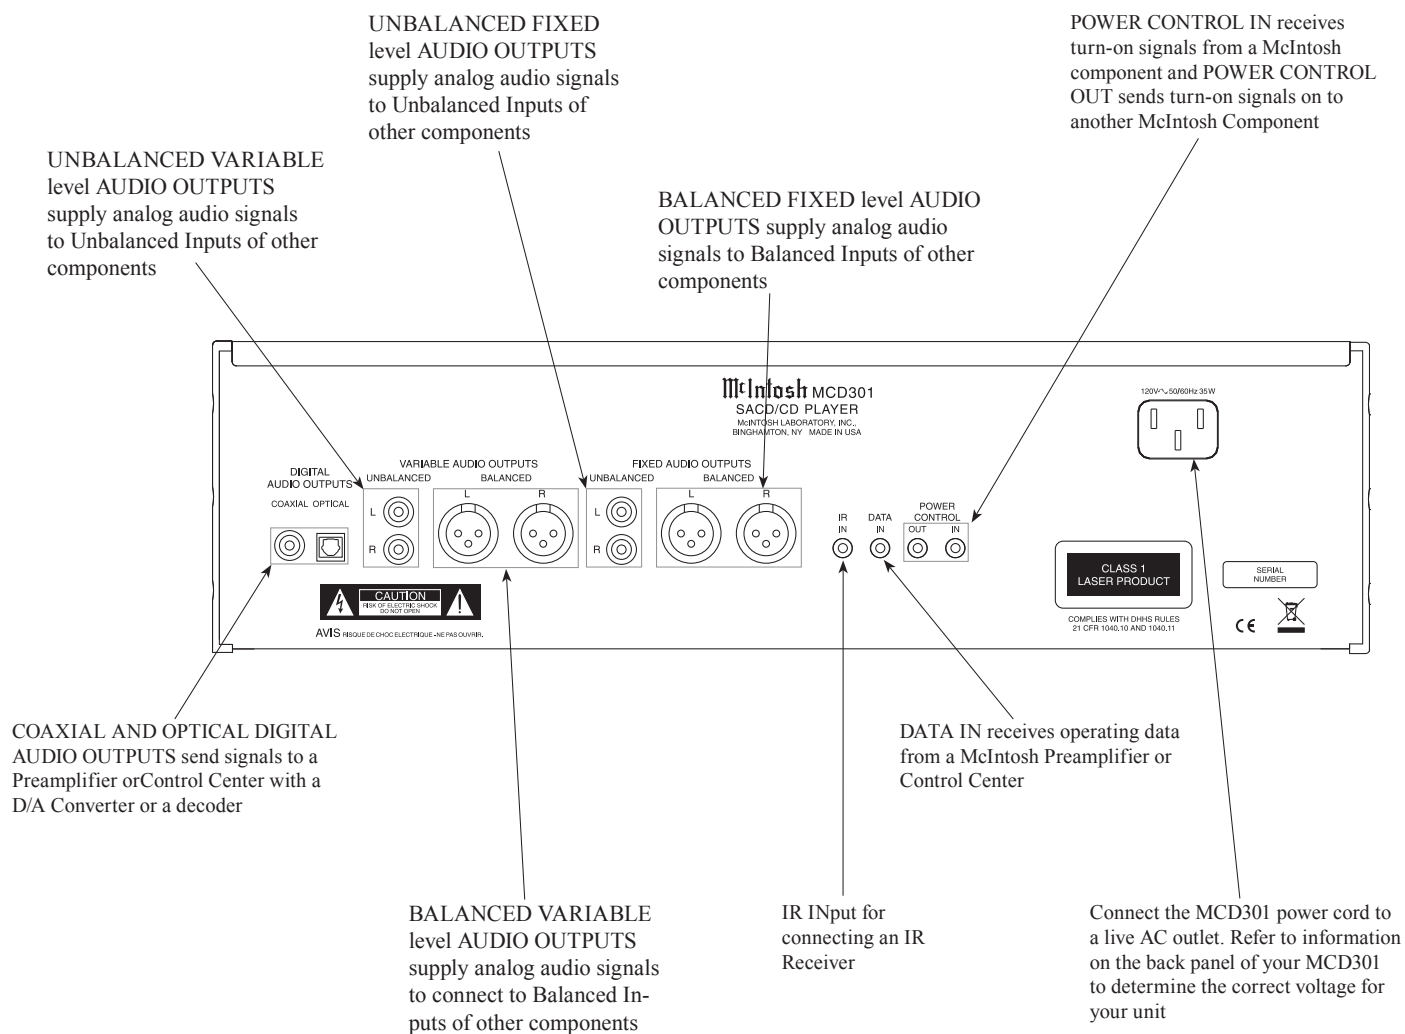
UNBALANCED FIXED level AUDIO OUTPUTS supply analog audio signals to Unbalanced Inputs of other components

POWER CONTROL IN receives turn-on signals from a McIntosh component and POWER CONTROL OUT sends turn-on signals on to another McIntosh Component

UNBALANCED VARIABLE level AUDIO OUTPUTS supply analog audio signals to Unbalanced Inputs of other components

BALANCED FIXED level AUDIO OUTPUTS supply analog audio signals to Balanced Inputs of other components

McIntosh MCD301
SACD/CD PLAYER
McINTOSH LABORATORY, INC.,
BINGHAMTON, NY MADE IN USA

120V~ 50/60Hz 35W

DIGITAL AUDIO OUTPUTS
COAXIAL OPTICAL

VARIABLE AUDIO OUTPUTS
UNBALANCED BALANCED
L R L R

FIXED AUDIO OUTPUTS
UNBALANCED BALANCED
L R L R

IR IN

DATA IN

POWER CONTROL
OUT IN

CAUTION
RISK OF ELECTRIC SHOCK
DO NOT OPEN

AVIS RISQUE DE CHOC ELECTRIQUE - NE PAS OUVRIR.

CLASS 1
LASER PRODUCT

COMPLIES WITH DHHS RULES
21 CFR 1040.10 AND 1040.11

SERIAL NUMBER

CE

COAXIAL AND OPTICAL DIGITAL AUDIO OUTPUTS send signals to a Preamplifier orControl Center with a D/A Converter or a decoder

DATA IN receives operating data from a McIntosh Preamplifier or Control Center

BALANCED VARIABLE level AUDIO OUTPUTS supply analog audio signals to connect to Balanced Inputs of other components

IR INput for connecting an IR Receiver

Connect the MCD301 power cord to a live AC outlet. Refer to information on the back panel of your MCD301 to determine the correct voltage for your unit